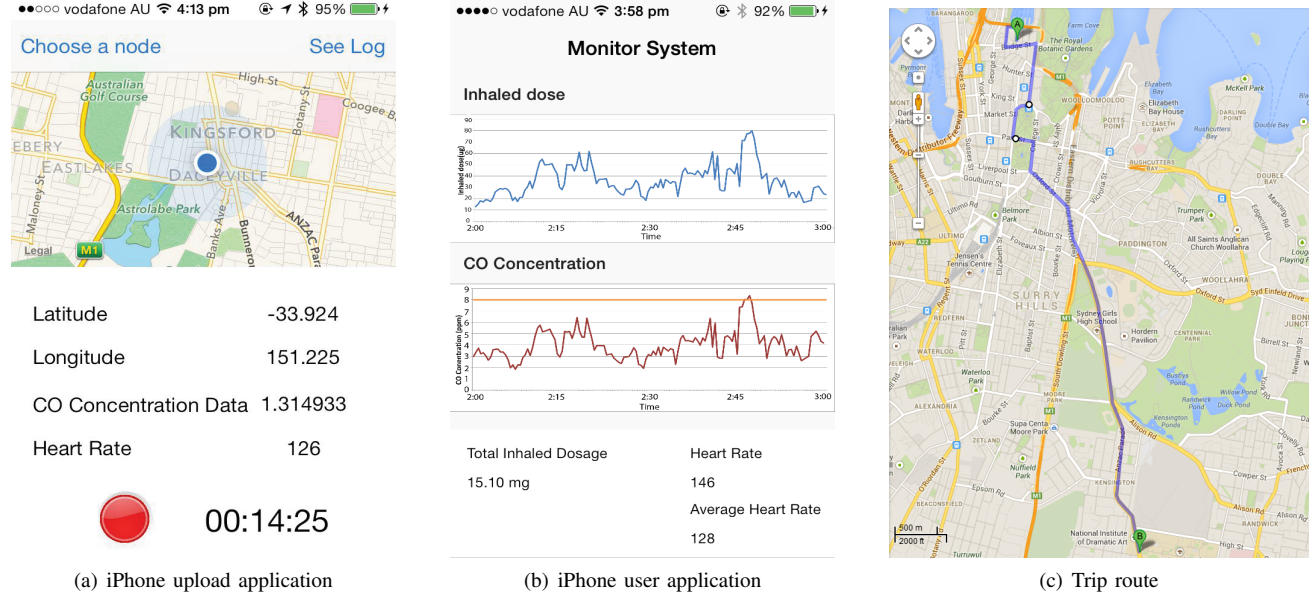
●●○○○ vodafone AU 4:13 pm 95%

Choose a node See Log

High St
Coogee Bay
Australian Golf Course
KINGSFORD
EBERY
EASTLAKES
DACEYVILLE
Botany St
Maloney St
Astrolabe Park
Banks Ave
Bunneron
ANZAC Pde
Legal
M1

Latitude -33.924

Longitude 151.225

CO Concentration Data 1.314933

Heart Rate 126

00:14:25

(a) iPhone upload application

●●●●○ vodafone AU 3:58 pm 92%

Monitor System

Inhaled dose

Inhaled dose(µg)
90
80
70
60
50
40
30
20
10
0
2:00 2:15 2:30 2:45 3:00
Time

CO Concentration

CO Concentration (ppm)
9
8
7
6
5
4
3
2
1
0
2:00 2:15 2:30 2:45 3:00
Time

Total Inhaled Dosage
15.10 mg

Heart Rate
146
Average Heart Rate
128

(b) iPhone user application

Royal Botanic Gardens
Farm Cove
Elizabeth Bay
McKell Park
Elizabeth Bay House
Rushcutters Bay
Double Bay
WOOLLOOMOOLOO
Market St
King St
Liverpool St
Goulburn St
Sussex St
Pyrmont
Ultimo Rd
Belmore Park
Foveaux St
Albion St
Jensen's Tennis Centre
ULTIMO
PADDINGTON
All Saints Anglican Church Woollahra
Trumper Park
WOOLLAHRA
Oxford St
Syd Einfeld Dve
SURRY HILLS
Sydney Girls High School
Hordern Pavilion
CENTENNIAL PARK
REDFERN
WATERLOO
Waterloo Park
ALEXANDRIA
Bourke St
Supa Centa Moore Park
ZETLAND
Nuffield Park
South Dowling St
Kensington Ponds
Randwick Ponds
Willow Pond
Busbys Pond
Alison Rd
KENSINGTON
Anzac Pde
National Institute of Dramatic Art
RANDWICK
BEACONSFIELD
Epsom Rd
O'Riordan St
Turruwul
M1
A22
500 m
2000 ft

(c) Trip route